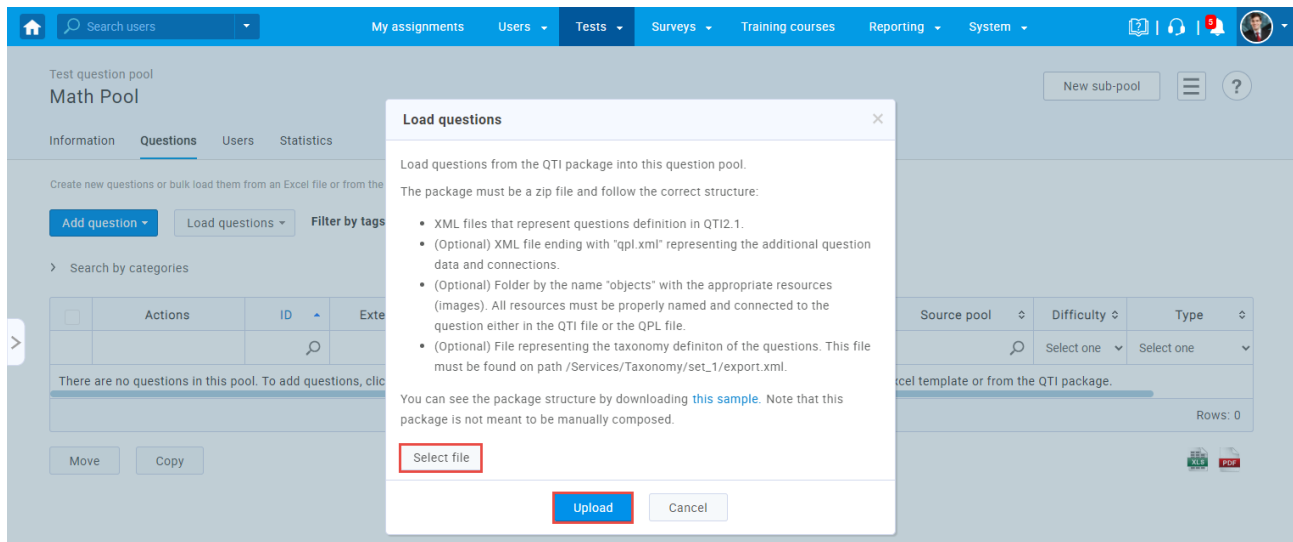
Search users
My assignments Users Tests Surveys Training courses Reporting System
5

Test question pool
Math Pool

New sub-pool
?

Information Questions Users Statistics

Create new questions or bulk load them from an Excel file or from the

Add question Load questions Filter by tags

Search by categories

| | Actions | ID | Exte | Source pool | Difficulty | Type |
|---|---|---|---|---|---|---|
| | | | | | Select one | Select one |

There are no questions in this pool. To add questions, clic cel template or from the QTI package.

Rows: 0

Move Copy

XLS PDF

Load questions

Load questions from the QTI package into this question pool.

The package must be a zip file and follow the correct structure:

- XML files that represent questions definition in QTI2.1.
- (Optional) XML file ending with "qpl.xml" representing the additional question data and connections.
- (Optional) Folder by the name "objects" with the appropriate resources (images). All resources must be properly named and connected to the question either in the QTI file or the QPL file.
- (Optional) File representing the taxonomy definiton of the questions. This file must be found on path /Services/Taxonomy/set_1/export.xml.

You can see the package structure by downloading this sample. Note that this package is not meant to be manually composed.

Select file

Upload Cancel